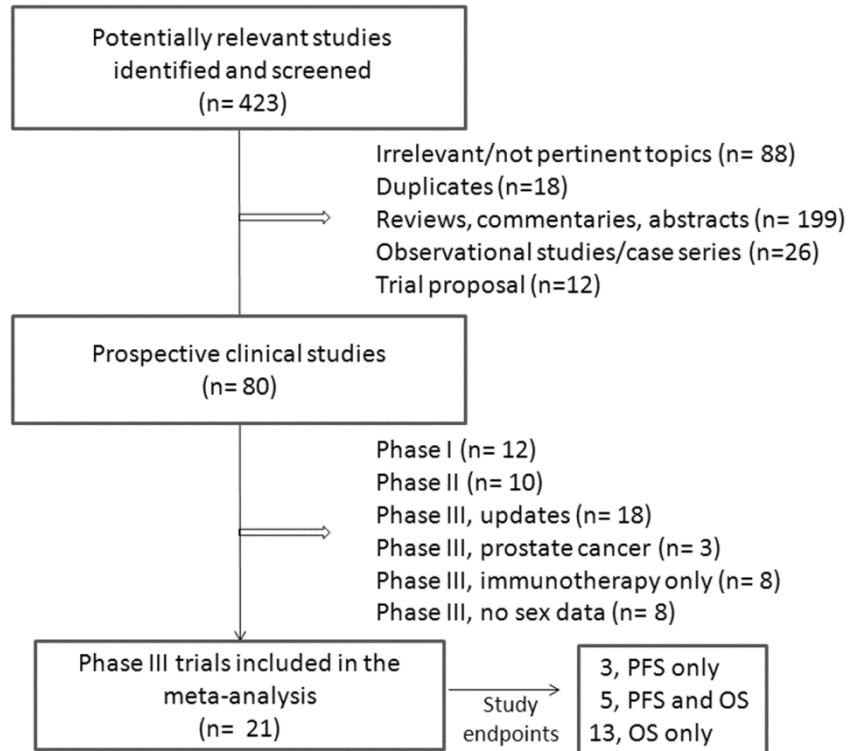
Potentially relevant studies identified and screened
(n= 423)

Irrelevant/not pertinent topics (n= 88)
Duplicates (n=18)
Reviews, commentaries, abstracts (n= 199)
Observational studies/case series (n=26)
Trial proposal (n=12)

Prospective clinical studies
(n= 80)

Phase I (n= 12)
Phase II (n= 10)
Phase III, updates (n= 18)
Phase III, prostate cancer (n= 3)
Phase III, immunotherapy only (n= 8)
Phase III, no sex data (n= 8)

Phase III trials included in the meta-analysis
(n= 21)

Study endpoints

3, PFS only
5, PFS and OS
13, OS only